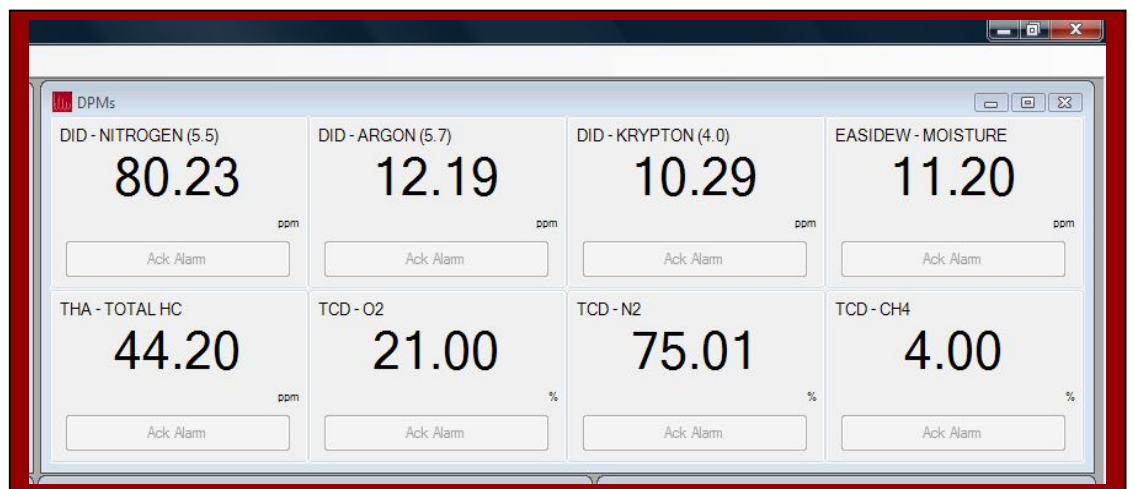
DPMs

| DID - NITROGEN (5.5) | DID - ARGON (5.7) | DID - KRYPTON (4.0) | EASIDEW - MOISTURE |
|---|---|---|---|
| 80.23 | 12.19 | 10.29 | 11.20 |
| ppm | ppm | ppm | ppm |
| Ack Alarm | Ack Alarm | Ack Alarm | Ack Alarm |
| THA - TOTAL HC | TCD - O2 | TCD - N2 | TCD - CH4 |
| 44.20 | 21.00 | 75.01 | 4.00 |
| ppm | % | % | % |
| Ack Alarm | Ack Alarm | Ack Alarm | Ack Alarm |